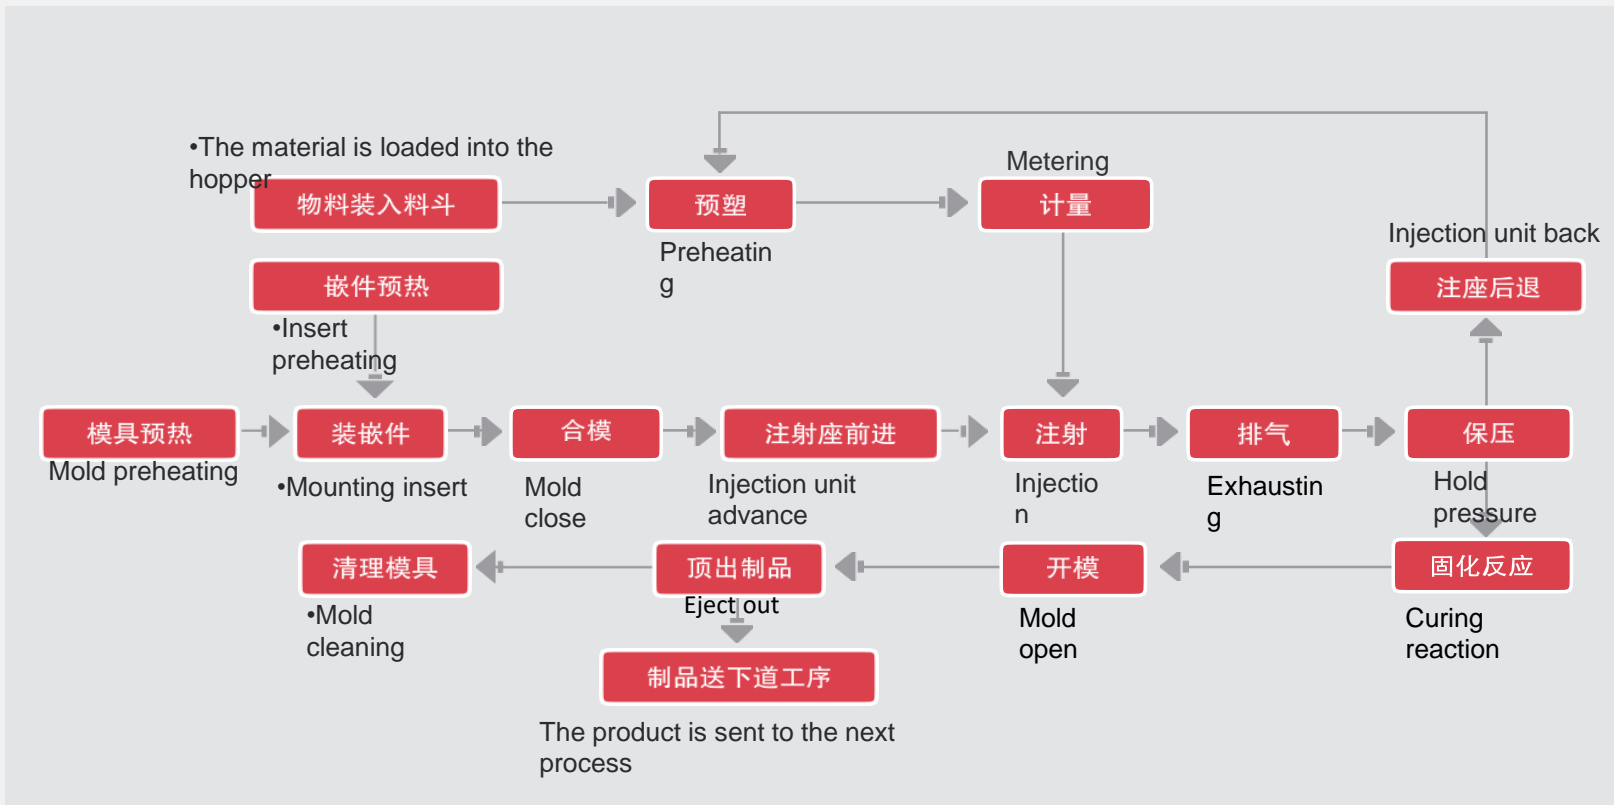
•The material is loaded into the hopper

物料装入料斗

预塑

Preheatin g

Metering

计量

Injection unit back

注座后退

嵌件预热

•Insert preheating

模具预热

Mold preheating

装嵌件

•Mounting insert

合模

Mold close

注射座前进

Injection unit advance

注射

Injectio n

排气

Exhaustin g

保压

Hold pressure

清理模具

•Mold cleaning

顶出制品

Eject out

开模

Mold open

固化反应

Curing reaction

制品送下道工序

The product is sent to the next process